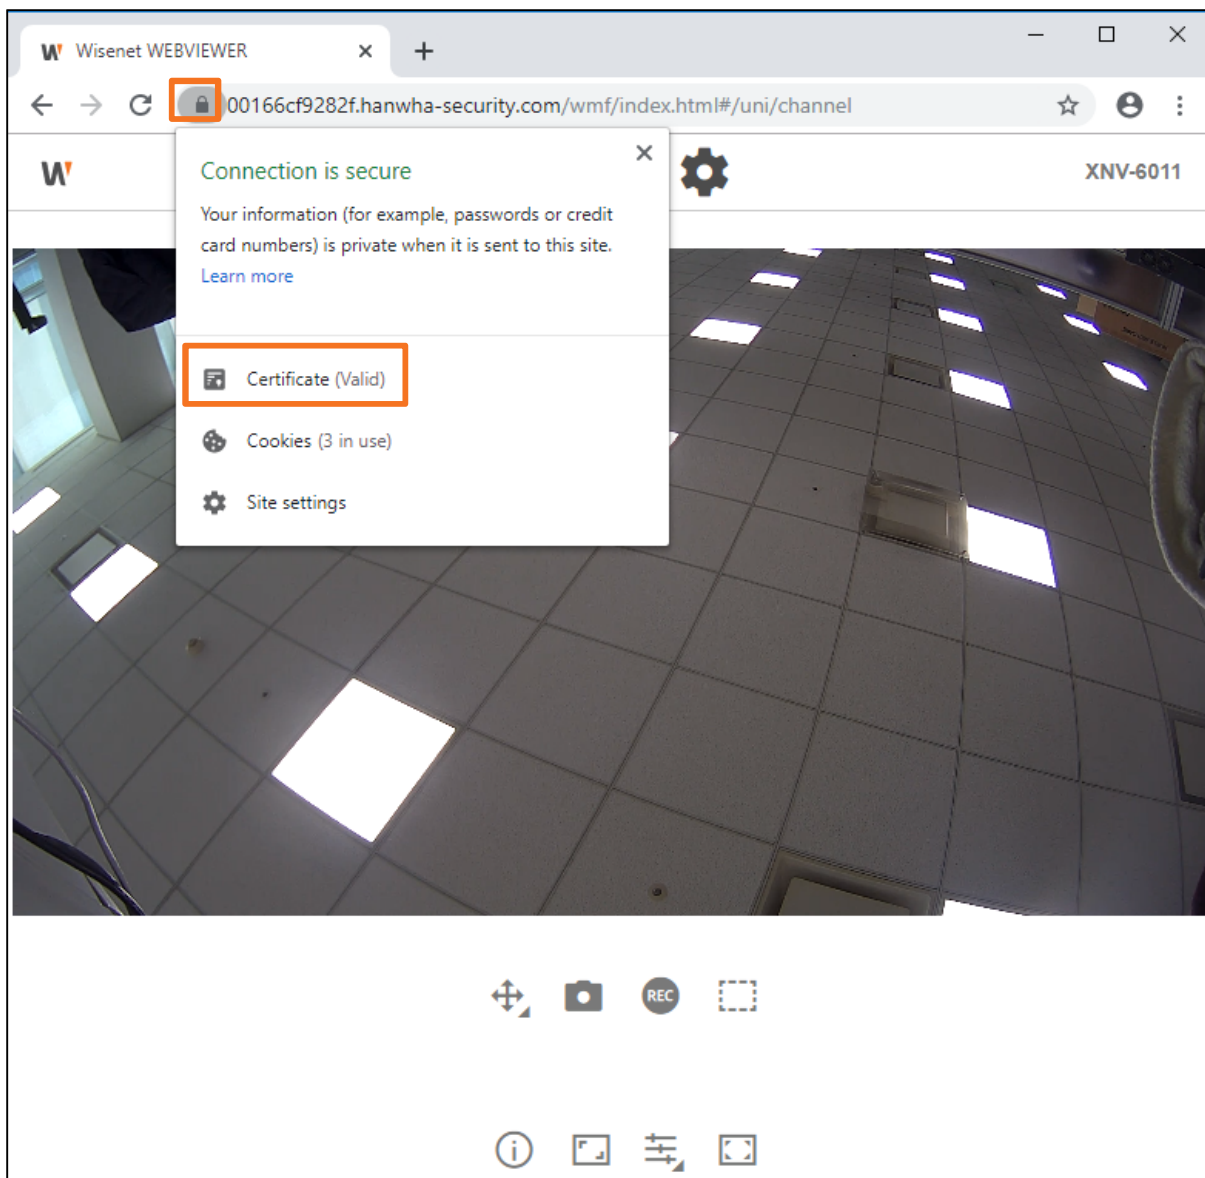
W Wisenet WEBVIEWER

00166cf9282f.hanwha-security.com/wmf/index.html#/uni/channel

W

XNV-6011

Connection is secure

Your information (for example, passwords or credit card numbers) is private when it is sent to this site. Learn more

Certificate (Valid)

Cookies (3 in use)

Site settings

REC